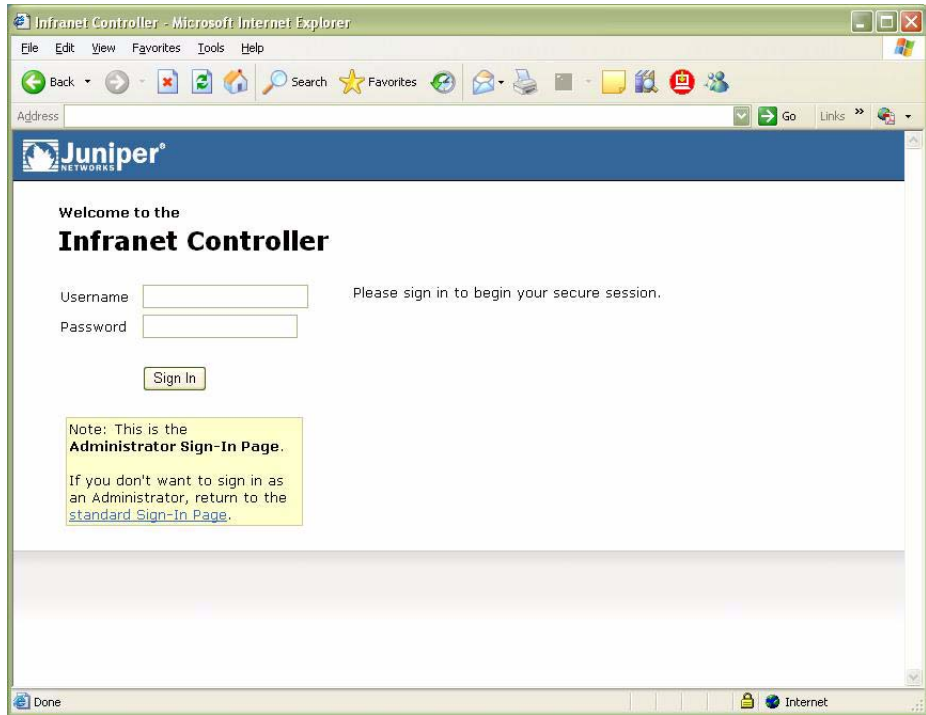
Infranet Controller - Microsoft Internet Explorer

File Edit View Favorites Tools Help

Back Search Favorites

Address Go Links »

Juniper NETWORKS

Welcome to the

Infranet Controller

Username

Password

Please sign in to begin your secure session.

Sign In

Note: This is the **Administrator Sign-In Page**.

If you don't want to sign in as an Administrator, return to the standard Sign-In Page.

Done Internet